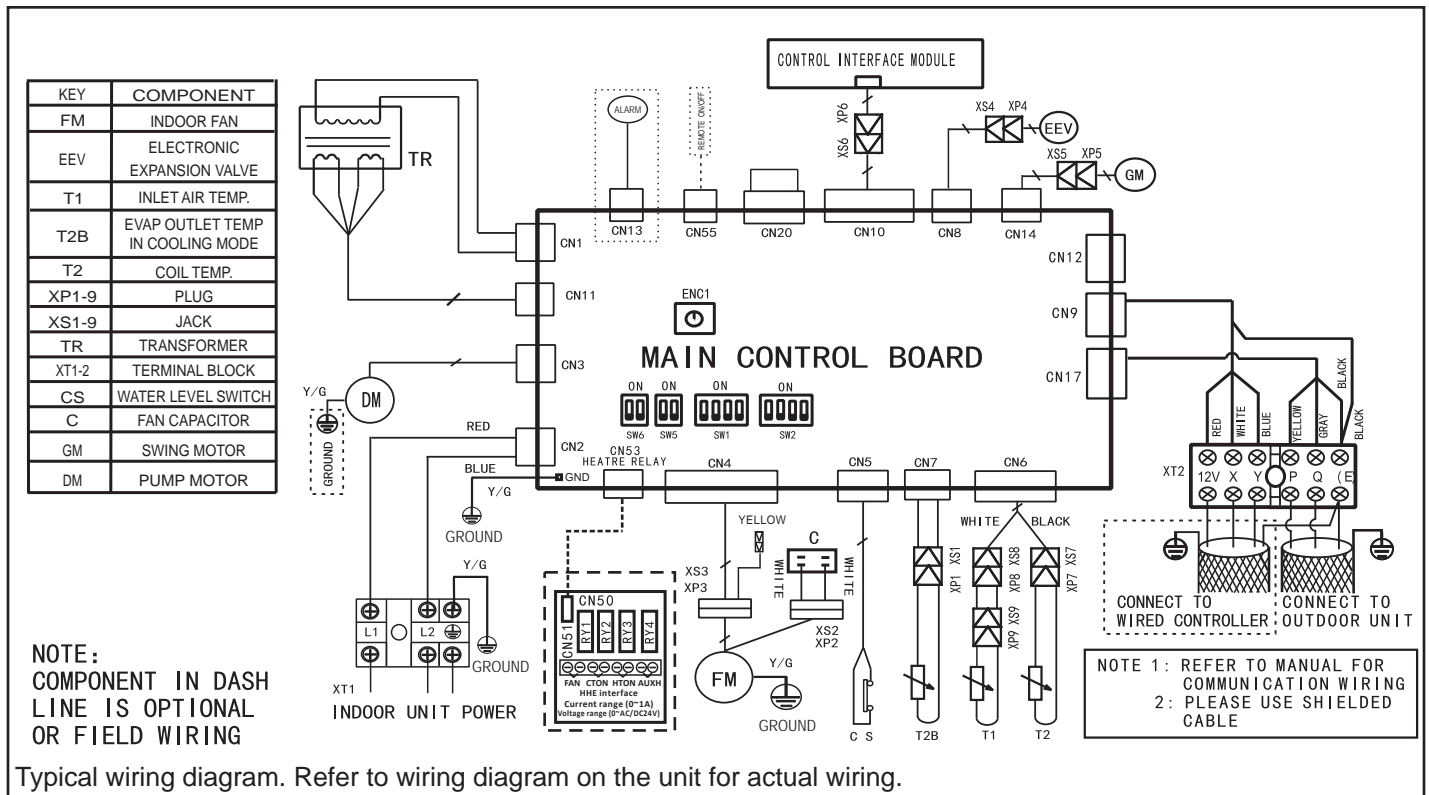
| KEY | COMPONENT |
|---|---|
| FM | INDOOR FAN |
| EEV | ELECTRONIC EXPANSION VALVE |
| T1 | INLET AIR TEMP. |
| T2B | EVAP OUTLET TEMP IN COOLING MODE |
| T2 | COIL TEMP. |
| XP1-9 | PLUG |
| XS1-9 | JACK |
| TR | TRANSFORMER |
| XT1-2 | TERMINAL BLOCK |
| CS | WATER LEVEL SWITCH |
| C | FAN CAPACITOR |
| GM | SWING MOTOR |
| DM | PUMP MOTOR |

TR

ALARM

REMOTE ON/OFF

CONTROL INTERFACE MODULE

XP6 XS6

XS4 XP4 EEV

XS5 XP5 GM

CN13 CN55 CN20 CN10 CN8 CN14

CN1

CN11

CN3

CN2

CN12

CN9

CN17

ENC1

MAIN CONTROL BOARD

ON ON ON ON

SW6 SW5 SW1 SW2

DM

Y/G

GROUND

RED

BLUE

Y/G

GND

GROUND

CN53 HEATRE RELAY

CN4 CN5 CN7 CN6

YELLOW

C

WHITE

WHITE

XS3 XP3

XS2 XP2

FM

Y/G

GROUND

CN50 CN51 RY1 RY2 RY3 RY4

FAN CTON HTON AUXH

HHE interface

Current range (0~1A)

Voltage range (0~AC/DC24V)

Y/G

L1 L2

GROUND

XT1

INDOOR UNIT POWER

XP1 XS1

WHITE BLACK

XP8 XS8

XP9 XS9

XP7 XS7

C S T2B T1 T2

RED WHITE BLUE YELLOW GRAY BLACK BLACK BLACK

XT2

12V X Y P Q (E)

CONNECT TO WIRED CONTROLLER

CONNECT TO OUTDOOR UNIT

NOTE:
COMPONENT IN DASH LINE IS OPTIONAL OR FIELD WIRING

NOTE 1: REFER TO MANUAL FOR COMMUNICATION WIRING
2: PLEASE USE SHIELDED CABLE

Typical wiring diagram. Refer to wiring diagram on the unit for actual wiring.